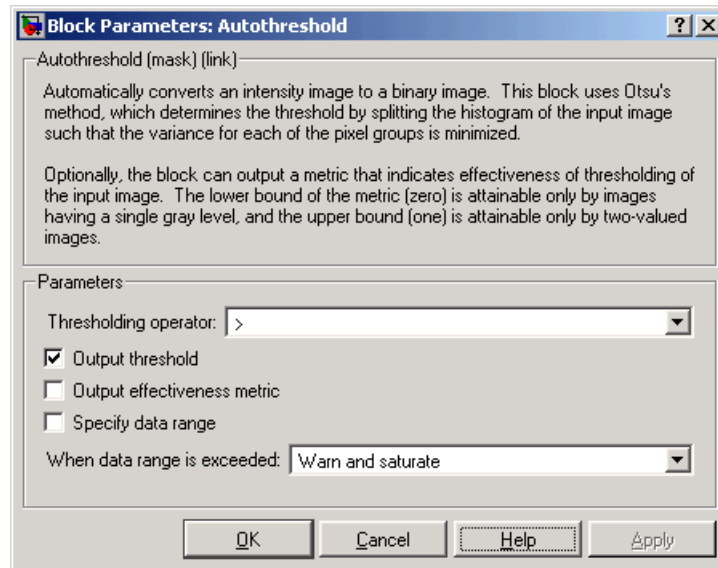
Block Parameters: Autothreshold

? X

Autothreshold (mask) (link)

Automatically converts an intensity image to a binary image. This block uses Otsu's method, which determines the threshold by splitting the histogram of the input image such that the variance for each of the pixel groups is minimized.

Optionally, the block can output a metric that indicates effectiveness of thresholding of the input image. The lower bound of the metric (zero) is attainable only by images having a single gray level, and the upper bound (one) is attainable only by two-valued images.

Parameters

Thresholding operator: >

Output threshold

Output effectiveness metric

Specify data range

When data range is exceeded: Warn and saturate

OK Cancel Help Apply